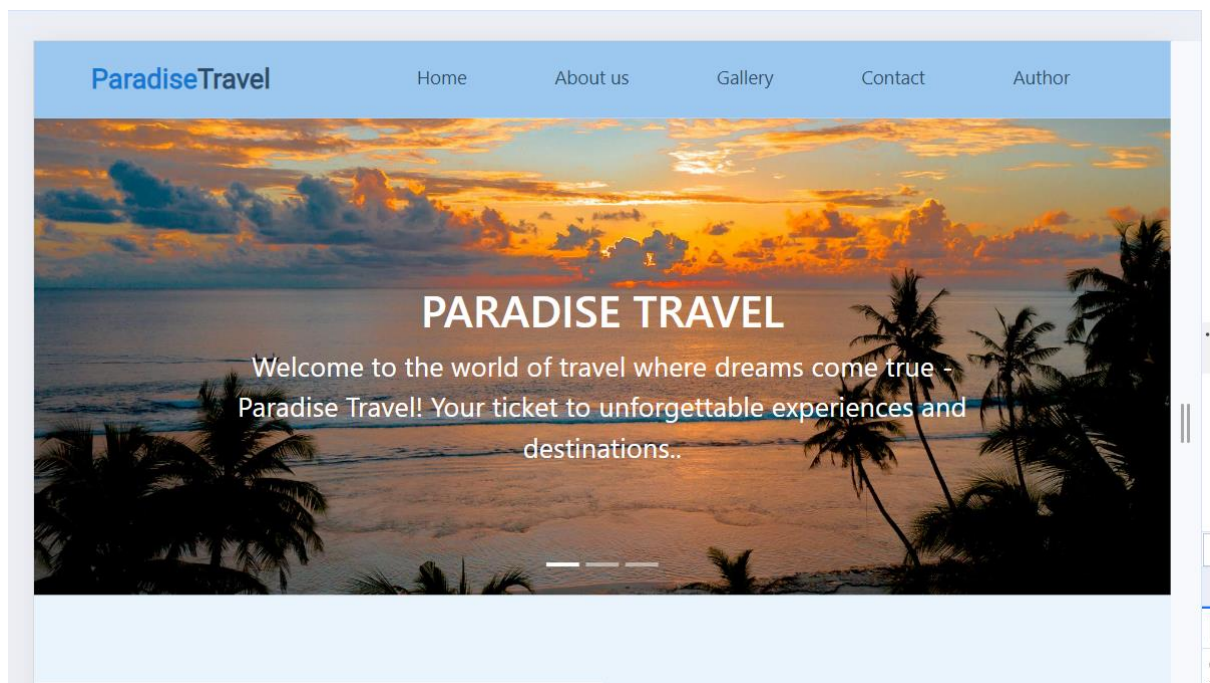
ParadiseTravel

Home About us Gallery Contact Author

PARADISE TRAVEL

Welcome to the world of travel where dreams come true - Paradise Travel! Your ticket to unforgettable experiences and destinations..